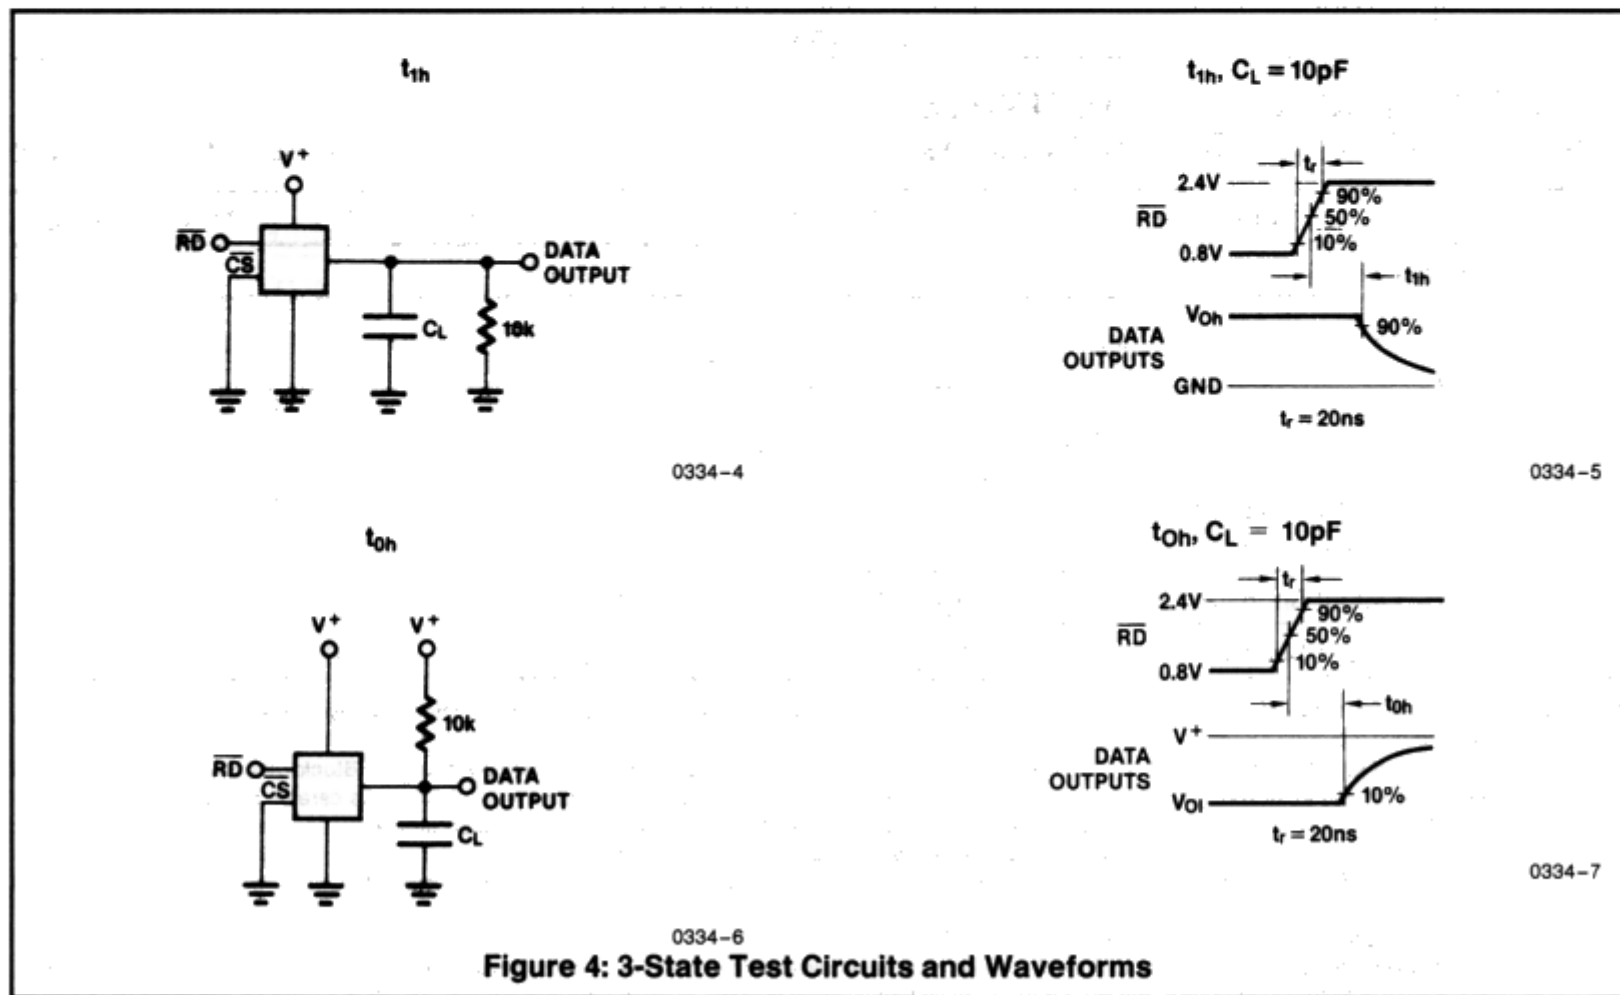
$t_{1h}$

$V^+$

$\overline{RD}$

$\overline{CS}$

DATA OUTPUT

$C_L$

10k

0334–4

$t_{1h}$, $C_L = 10pF$

$t_r$

2.4V

90%

$\overline{RD}$

50%

10%

0.8V

$t_{1h}$

$V_{Oh}$

90%

DATA OUTPUTS

GND

$t_r = 20ns$

0334–5

$t_{0h}$

$V^+$

$V^+$

10k

$\overline{RD}$

$\overline{CS}$

DATA OUTPUT

$C_L$

0334–6

$t_{Oh}$, $C_L = 10pF$

$t_r$

2.4V

90%

$\overline{RD}$

50%

10%

0.8V

$t_{0h}$

$V^+$

DATA OUTPUTS

$V_{Ol}$

10%

$t_r = 20ns$

0334–7

Figure 4: 3-State Test Circuits and Waveforms